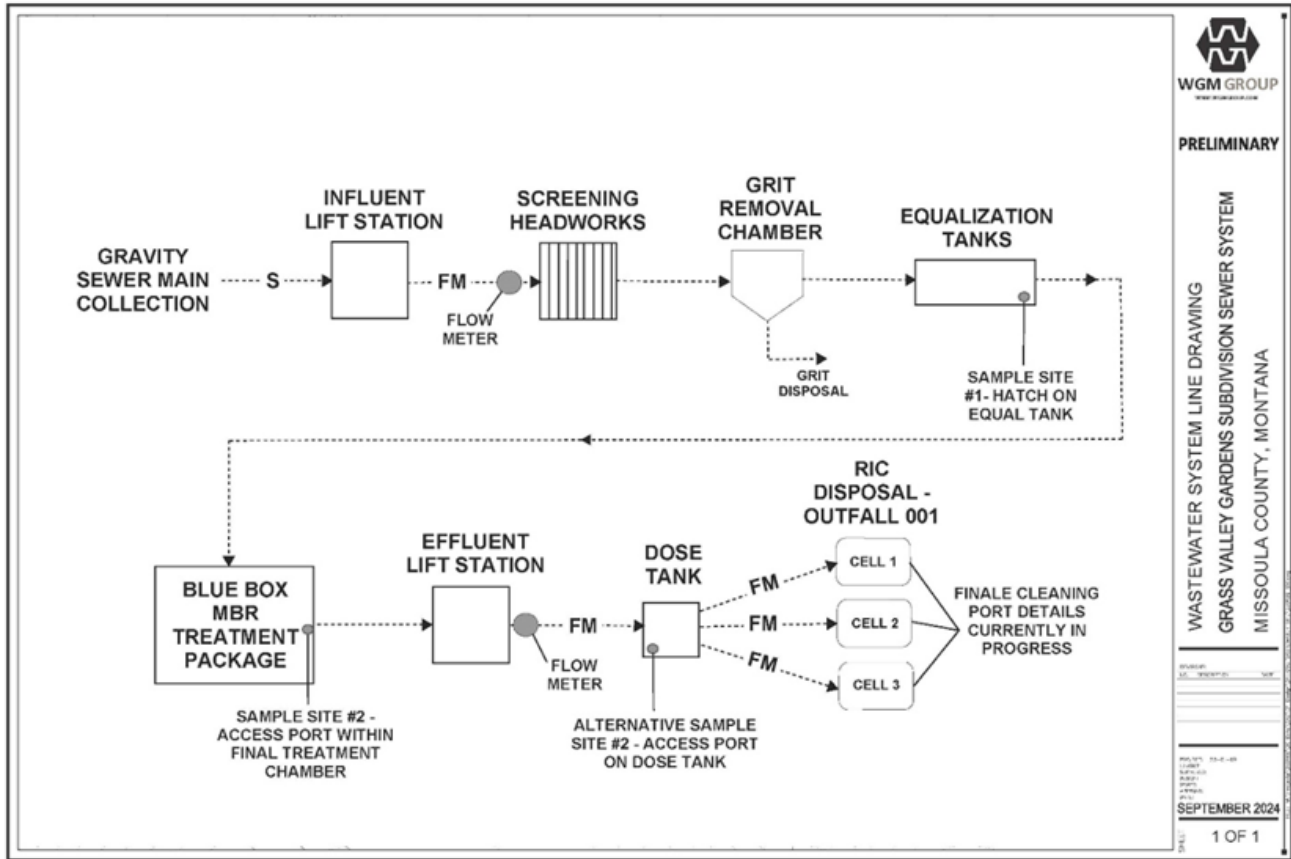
GRAVITY SEWER MAIN COLLECTION

S

INFLUENT LIFT STATION

FM

FLOW METER

SCREENING HEADWORKS

GRIT REMOVAL CHAMBER

GRIT DISPOSAL

EQUALIZATION TANKS

SAMPLE SITE #1- HATCH ON EQUAL TANK

BLUE BOX MBR TREATMENT PACKAGE

SAMPLE SITE #2 - ACCESS PORT WITHIN FINAL TREATMENT CHAMBER

EFFLUENT LIFT STATION

FLOW METER

FM

DOSE TANK

ALTERNATIVE SAMPLE SITE #2 - ACCESS PORT ON DOSE TANK

FM

FM

FM

RIC DISPOSAL - OUTFALL 001

CELL 1

CELL 2

CELL 3

FINALE CLEANING PORT DETAILS CURRENTLY IN PROGRESS

WGM GROUP

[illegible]

PRELIMINARY

WASTEWATER SYSTEM LINE DRAWING
GRASS VALLEY GARDENS SUBDIVISION SEWER SYSTEM
MISSOULA COUNTY, MONTANA

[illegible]

SEPTEMBER 2024

1 OF 1